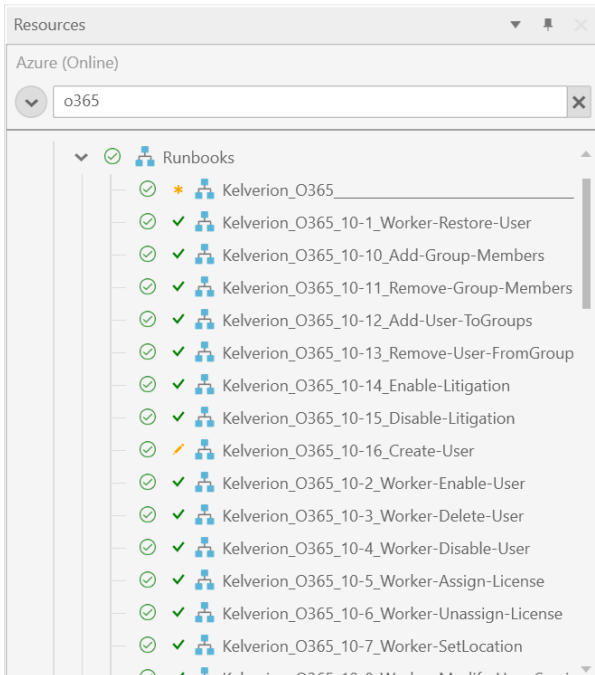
Resources

Azure (Online)

o365

Runbooks

Kelverion_O365________________________

Kelverion_O365_10-1_Worker-Restore-User

Kelverion_O365_10-10_Add-Group-Members

Kelverion_O365_10-11_Remove-Group-Members

Kelverion_O365_10-12_Add-User-ToGroups

Kelverion_O365_10-13_Remove-User-FromGroup

Kelverion_O365_10-14_Enable-Litigation

Kelverion_O365_10-15_Disable-Litigation

Kelverion_O365_10-16_Create-User

Kelverion_O365_10-2_Worker-Enable-User

Kelverion_O365_10-3_Worker-Delete-User

Kelverion_O365_10-4_Worker-Disable-User

Kelverion_O365_10-5_Worker-Assign-License

Kelverion_O365_10-6_Worker-Unassign-License

Kelverion_O365_10-7_Worker-SetLocation

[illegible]